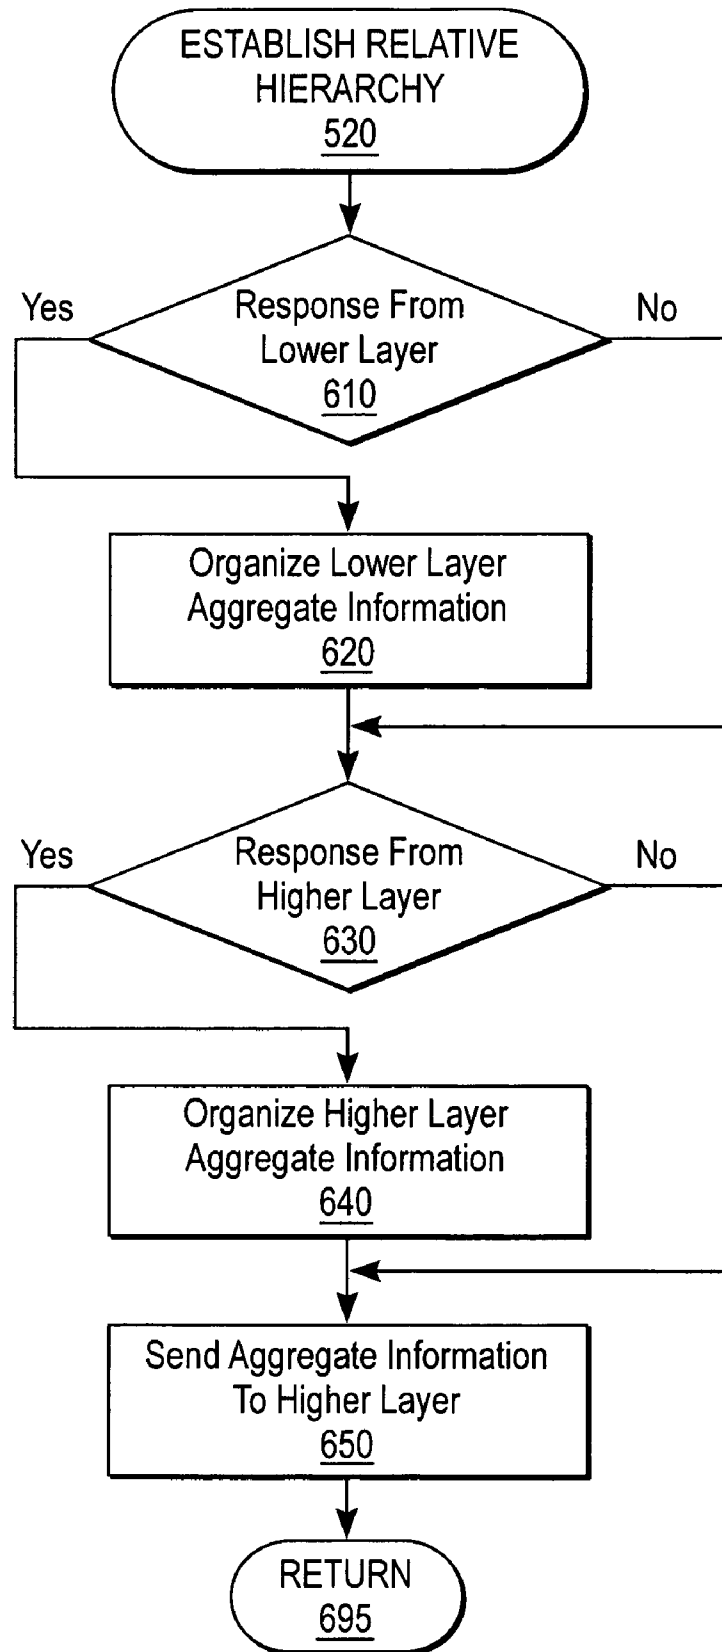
ESTABLISH RELATIVE HIERARCHY
520

Yes
Response From Lower Layer
610
No

Organize Lower Layer Aggregate Information
620

Yes
Response From Higher Layer
630
No

Organize Higher Layer Aggregate Information
640

Send Aggregate Information To Higher Layer
650

RETURN
695